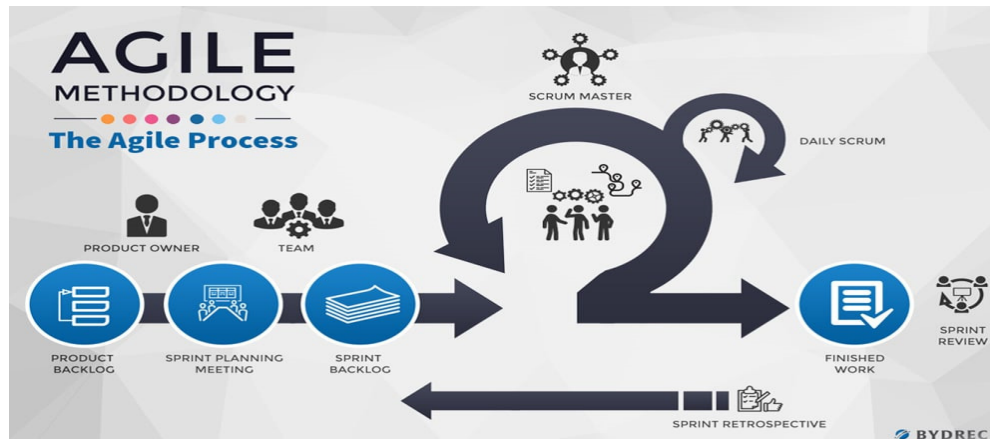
AGILE
METHODOLOGY
The Agile Process

SCRUM MASTER

DAILY SCRUM

PRODUCT OWNER

TEAM

PRODUCT BACKLOG

SPRINT PLANNING MEETING

SPRINT BACKLOG

FINISHED WORK

SPRINT REVIEW

SPRINT RETROSPECTIVE

BYDREC